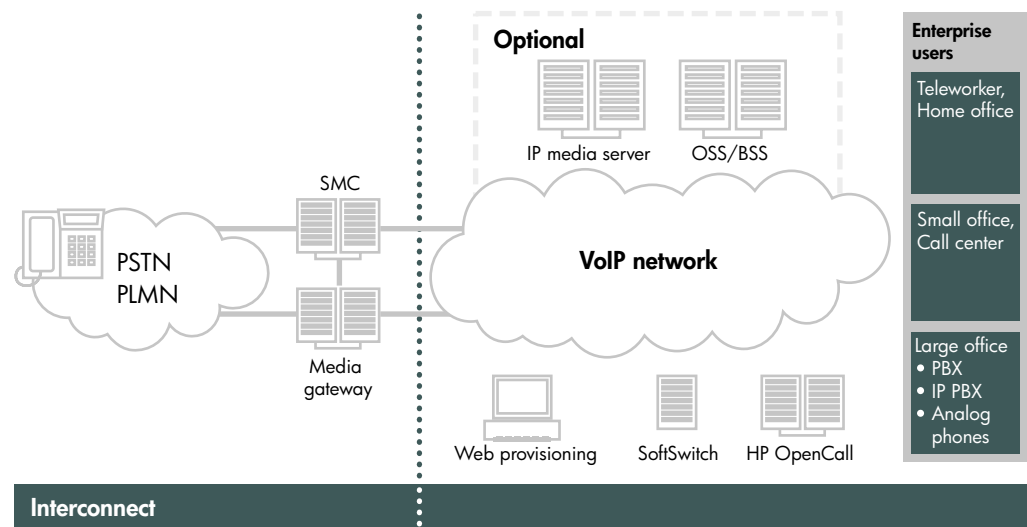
Optional

IP media server

OSS/BSS

SMC

PSTN
PLMN

VoIP network

Media gateway

Web provisioning

SoftSwitch

HP OpenCall

Enterprise users

Teleworker, Home office

Small office, Call center

Large office
• PBX
• IP PBX
• Analog phones

Interconnect